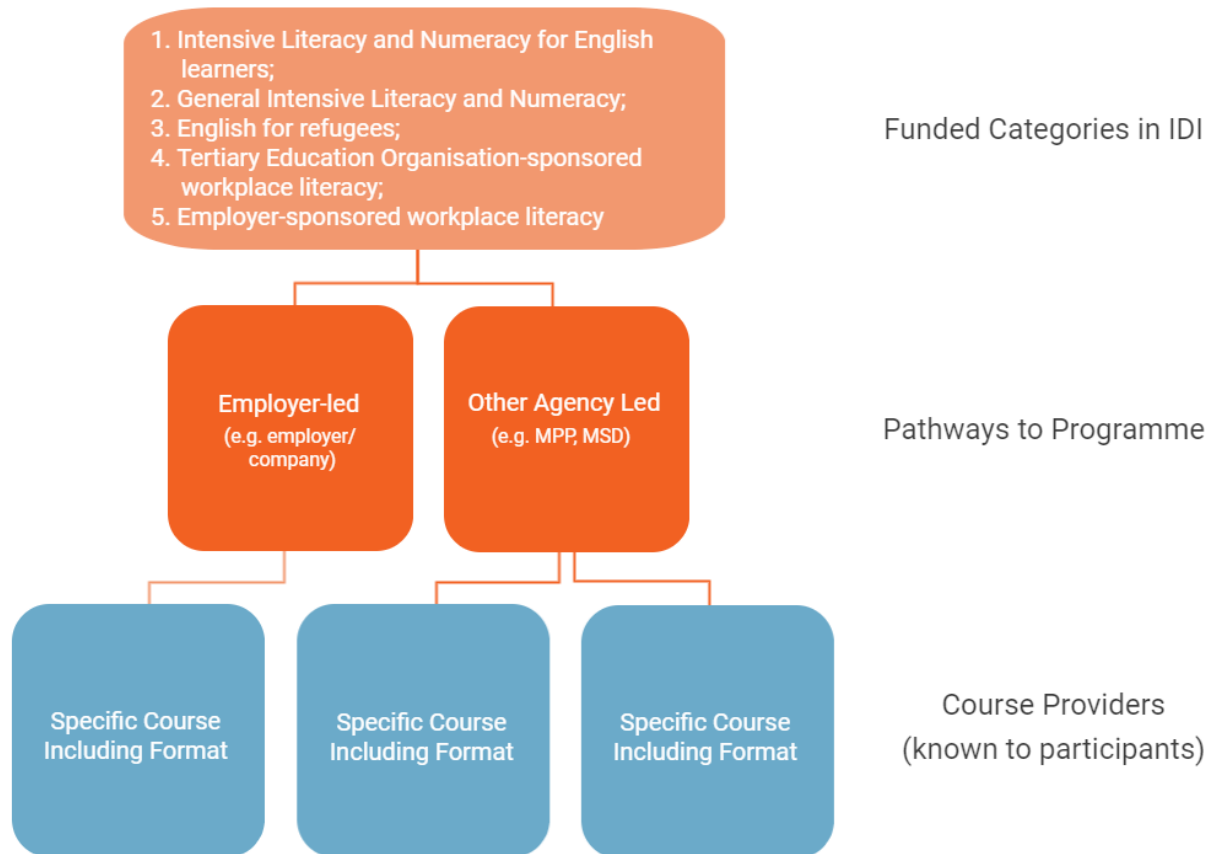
1. Intensive Literacy and Numeracy for English learners;
2. General Intensive Literacy and Numeracy;
3. English for refugees;
4. Tertiary Education Organisation-sponsored workplace literacy;
5. Employer-sponsored workplace literacy

Funded Categories in IDI

Employer-led
(e.g. employer/ company)

Other Agency Led
(e.g. MPP, MSD)

Pathways to Programme

Specific Course Including Format

Specific Course Including Format

Specific Course Including Format

Course Providers
(known to participants)